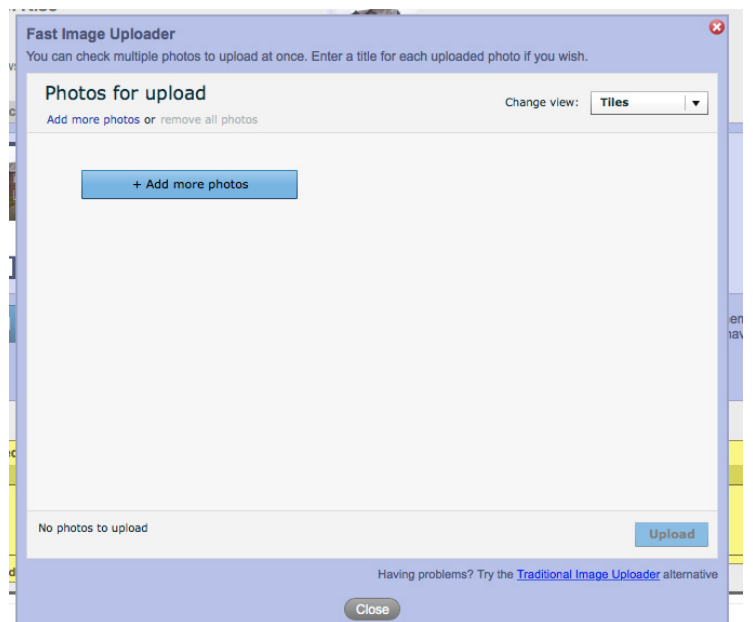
Fast Image Uploader

You can check multiple photos to upload at once. Enter a title for each uploaded photo if you wish.

Photos for upload

Add more photos or remove all photos

Change view: Tiles

+ Add more photos

No photos to upload

Upload

Having problems? Try the Traditional Image Uploader alternative

Close